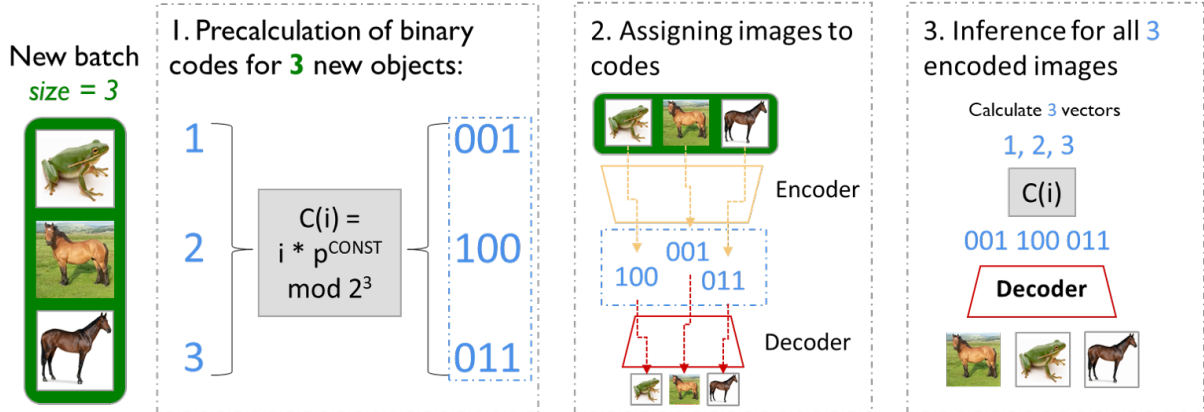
New batch
size = 3

1. Precalculation of binary codes for 3 new objects:

1

2

3

C(i) = i * p$^{CONST}$ mod $2^3$

001

100

011

2. Assigning images to codes

Encoder

001
100
011

Decoder

3. Inference for all 3 encoded images

Calculate 3 vectors

1, 2, 3

C(i)

001 100 011

Decoder